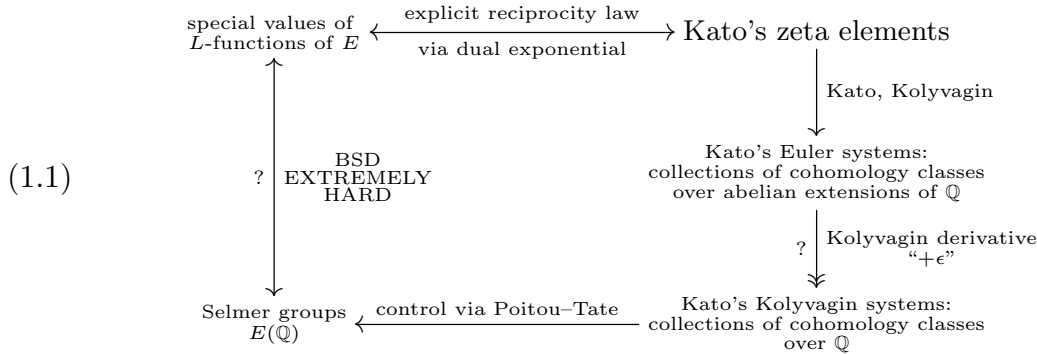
(1.1)

special values of $L$-functions of $E$

explicit reciprocity law

via dual exponential

Kato's zeta elements

Kato, Kolyvagin

Kato's Euler systems: collections of cohomology classes over abelian extensions of $\mathbb{Q}$

?

BSD EXTREMELY HARD

?

Kolyvagin derivative "$+\epsilon$"

Selmer groups $E(\mathbb{Q})$

control via Poitou–Tate

Kato's Kolyvagin systems: collections of cohomology classes over $\mathbb{Q}$